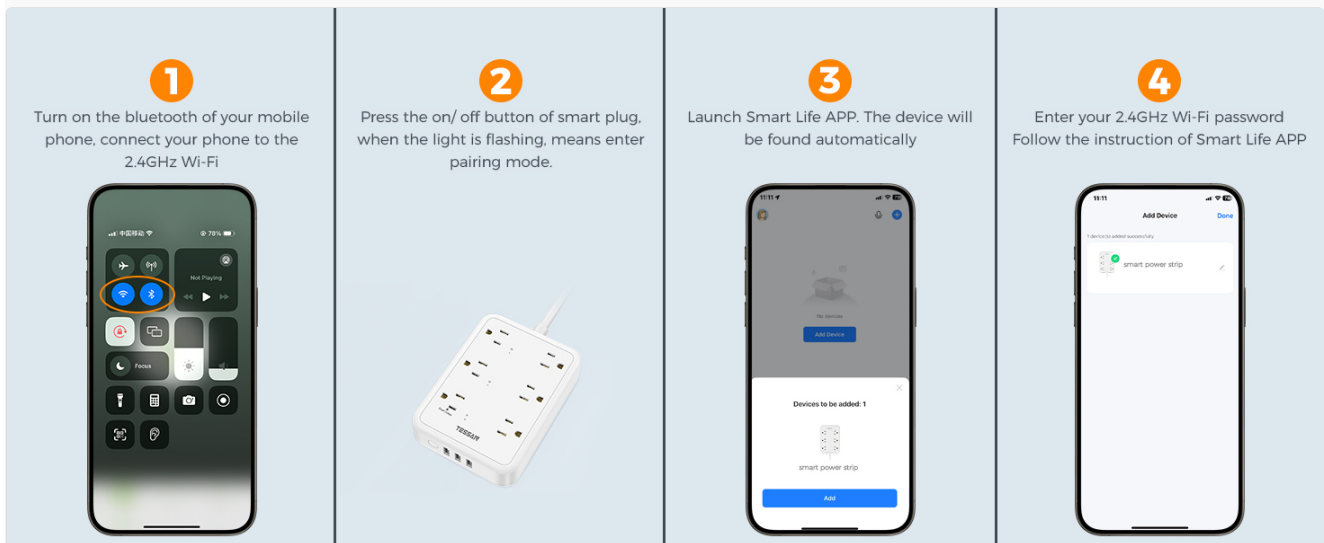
1
Turn on the bluetooth of your mobile phone, connect your phone to the 2.4GHz Wi-Fi

中国移动
70%
Not Playing
Focus

2
Press the on/ off button of smart plug, when the light is flashing, means enter pairing mode.

TESSAN

3
Launch Smart Life APP. The device will be found automatically

11:11
No devices
Add Device
Devices to be added: 1
smart power strip
Add

4
Enter your 2.4GHz Wi-Fi password
Follow the instruction of Smart Life APP

11:11
Add Device
Done
1 device(s) added successfully
smart power strip